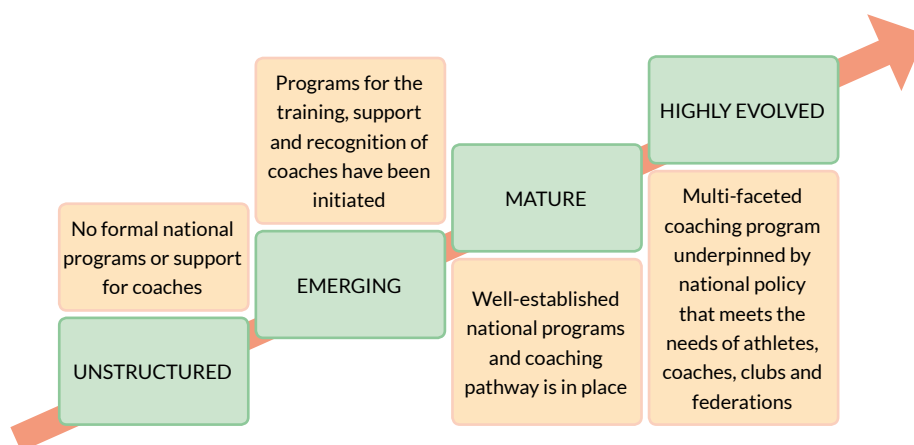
No formal national programs or support for coaches

UNSTRUCTURED

Programs for the training, support and recognition of coaches have been initiated

EMERGING

MATURE

Well-established national programs and coaching pathway is in place

HIGHLY EVOLVED

Multi-faceted coaching program underpinned by national policy that meets the needs of athletes, coaches, clubs and federations